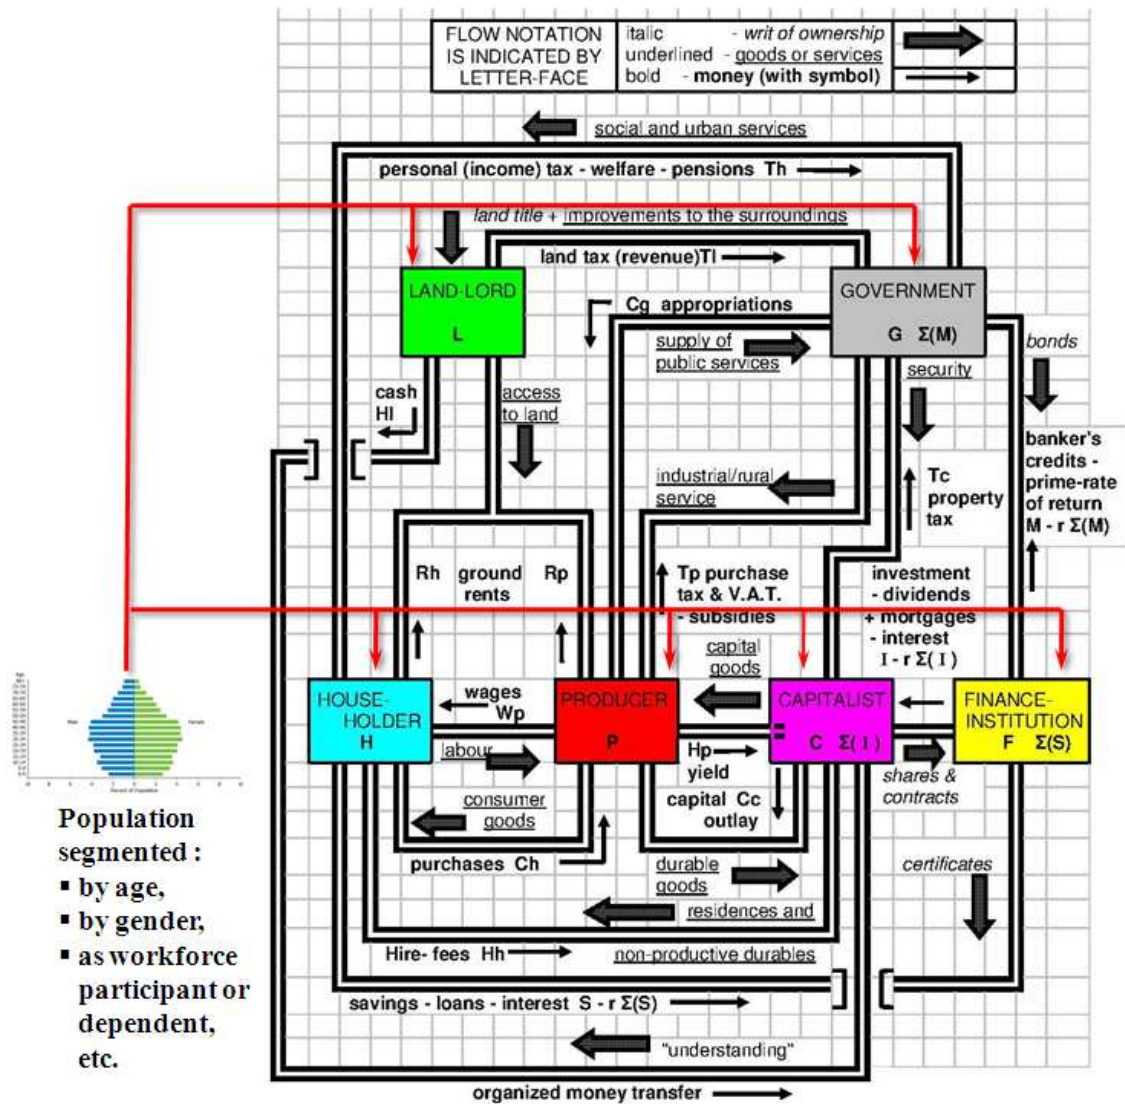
FLOW NOTATION IS INDICATED BY LETTER-FACE

| italic - *writ of ownership* |
|---|
| underlined - goods or services |
| bold - **money (with symbol)** |

social and urban services

personal (income) tax - welfare - pensions Th

*land title* + improvements to the surroundings

land tax (revenue)Tl

LAND-LORD
L

GOVERNMENT
G Σ(M)

Cg appropriations

supply of public services

bonds

cash Hl

access to land

security

banker's credits - prime-rate of return M - r Σ(M)

industrial/rural service

Tc property tax

Rh ground rents Rp

Tp purchase tax & V.A.T. - subsidies

investment - dividends + mortgages - interest I - r Σ( I )

capital goods

HOUSE-HOLDER
H

wages Wp

PRODUCER
P

CAPITALIST
C Σ( I )

FINANCE-INSTITUTION
F Σ(S)

labour

Hp yield

shares & contracts

consumer goods

capital Cc outlay

purchases Ch

durable goods

certificates

residences and

Hire- fees Hh

non-productive durables

savings - loans - interest S - r Σ(S)

"understanding"

organized money transfer

Male

Female

Population segmented :
▪ by age,
▪ by gender,
▪ as workforce participant or dependent, etc.